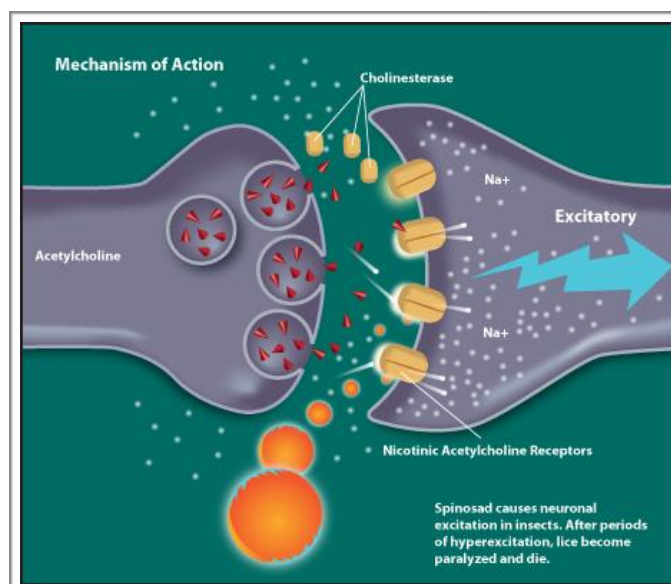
Mechanism of Action

Cholinesterase

Na+

Excitatory

Acetylcholine

Na+

Nicotinic Acetylcholine Receptors

Spinosad causes neuronal excitation in insects. After periods of hyperexcitation, lice become paralyzed and die.